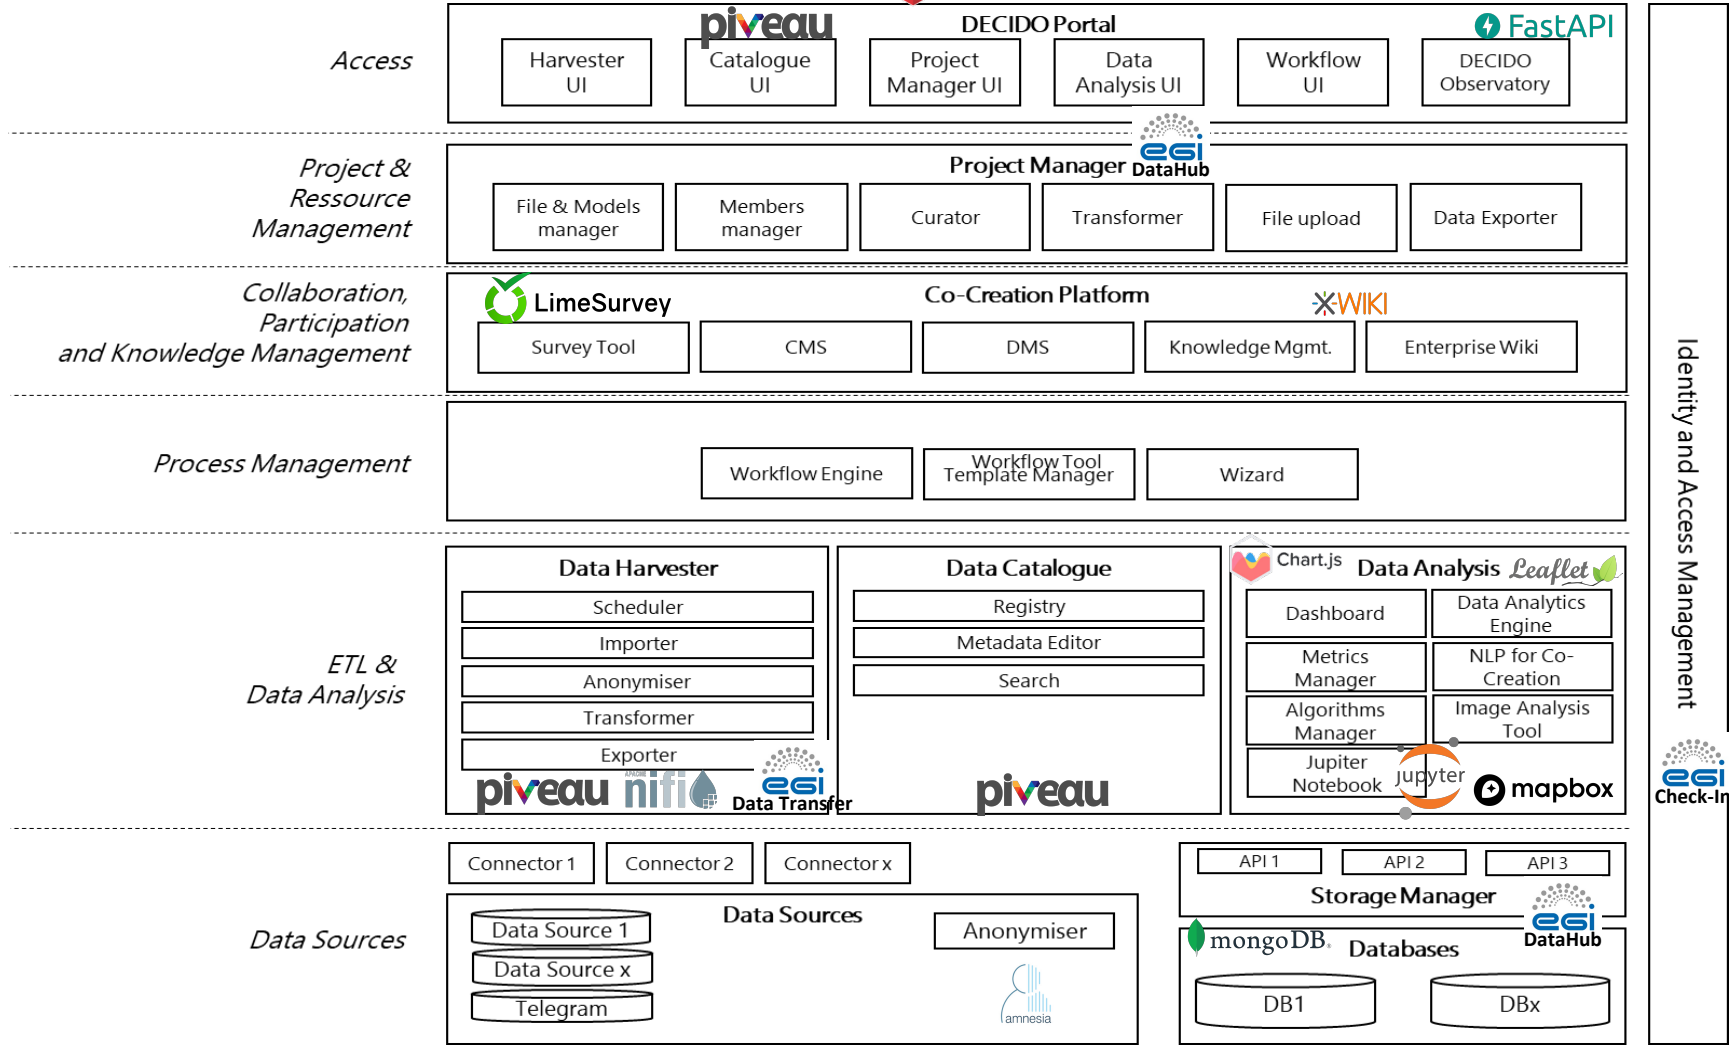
Access

piveau
DECIDO Portal
FastAPI

Harvester UI
Catalogue UI
Project Manager UI
Data Analysis UI
Workflow UI
DECIDO Observatory

Project & Ressource Management

egi DataHub
Project Manager

File & Models manager
Members manager
Curator
Transformer
File upload
Data Exporter

Collaboration, Participation and Knowledge Management

LimeSurvey
Co-Creation Platform
XWIKI

Survey Tool
CMS
DMS
Knowledge Mgmt.
Enterprise Wiki

Process Management

Workflow Engine
Workflow Tool Template Manager
Wizard

ETL & Data Analysis

Data Harvester
Scheduler
Importer
Anonymiser
Transformer
Exporter
piveau nifi
egi Data Transfer

Data Catalogue
Registry
Metadata Editor
Search
piveau

Chart.js
Data Analysis
Leaflet
Dashboard
Data Analytics Engine
Metrics Manager
NLP for Co-Creation
Algorithms Manager
Image Analysis Tool
Jupiter Notebook
jupyter
mapbox

Data Sources

Connector 1
Connector 2
Connector x

Data Sources
Data Source 1
Data Source x
Telegram
Anonymiser
amnesia

API 1
API 2
API 3
Storage Manager
egi DataHub
mongoDB.
Databases
DB1
DBx

Identity and Access Management
egi Check-In